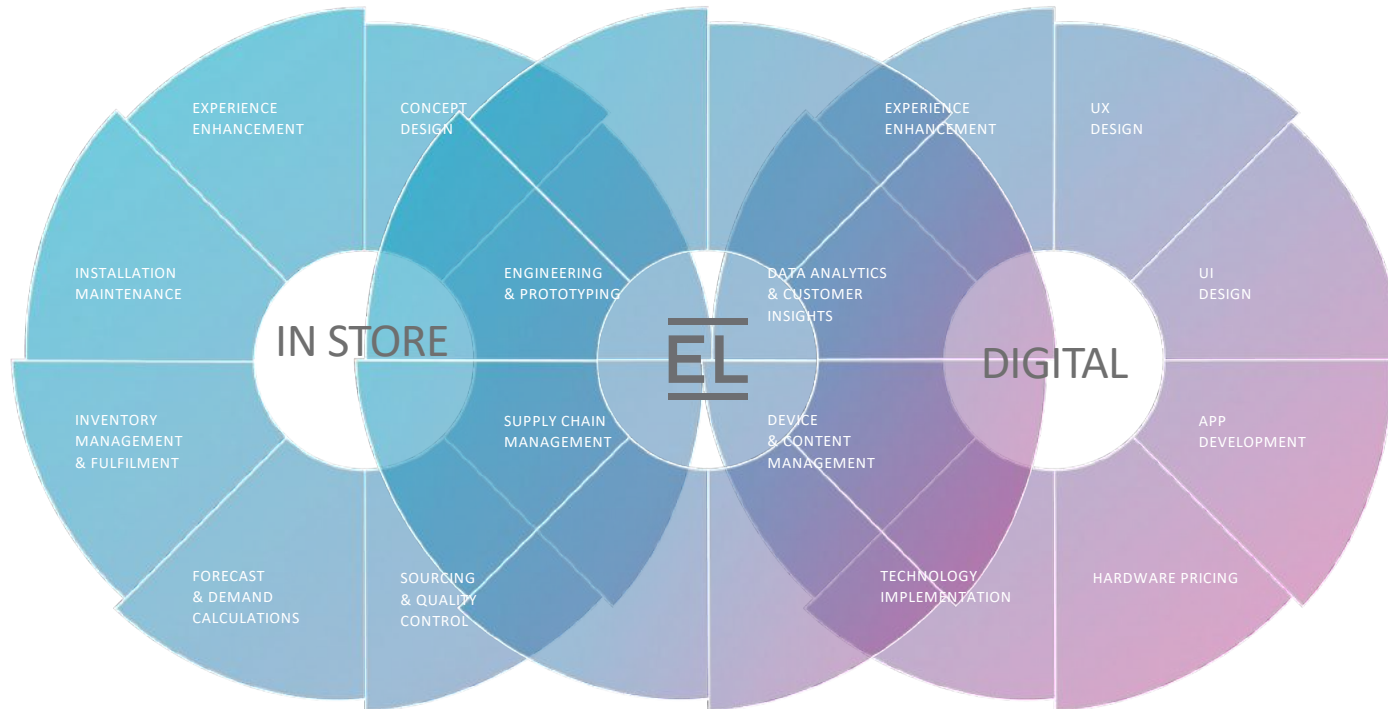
EXPERIENCE ENHANCEMENT

CONCEPT DESIGN

EXPERIENCE ENHANCEMENT

UX DESIGN

INSTALLATION MAINTENANCE

ENGINEERING & PROTOTYPING

DATA ANALYTICS & CUSTOMER INSIGHTS

UI DESIGN

IN STORE

EL

DIGITAL

INVENTORY MANAGEMENT & FULFILMENT

SUPPLY CHAIN MANAGEMENT

DEVICE & CONTENT MANAGEMENT

APP DEVELOPMENT

FORECAST & DEMAND CALCULATIONS

SOURCING & QUALITY CONTROL

TECHNOLOGY IMPLEMENTATION

HARDWARE PRICING